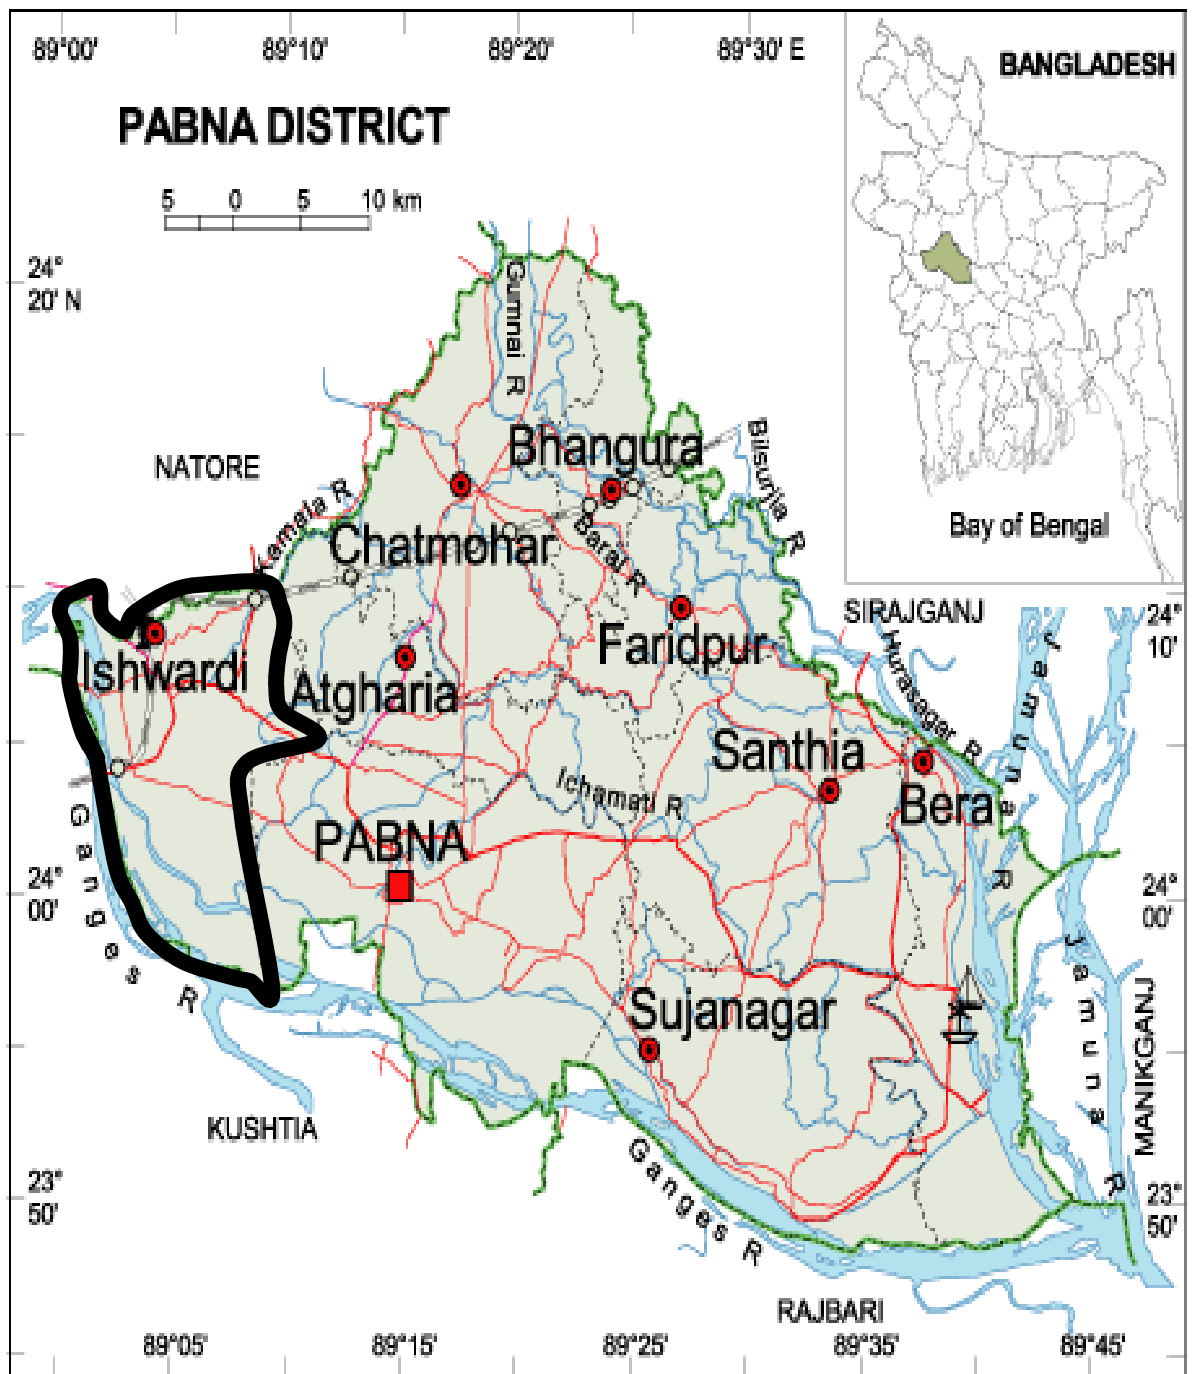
89°00'
89°10'
89°20'
89°30' E

PABNA DISTRICT

5 0 5 10 km

BANGLADESH

Bay of Bengal

24° 20' N

Gumnai R

NATORE

Kamalia R

Bhangura

Bilsurjia R

Chatmohar

Baral R

SIRAJGANJ

24° 10'

Faridpur

Ishwardi

Atgharia

Hurasagar R

Jamuna R

Santhia

Bera

Ichamati R

Ganges R

PABNA

24° 00'

24° 00'

Sujanagar

Jamuna R

MANIKGANJ

KUSHTIA

Ganges R

23° 50'

23° 50'

RAJBARI

89°05'
89°15'
89°25'
89°35'
89°45'